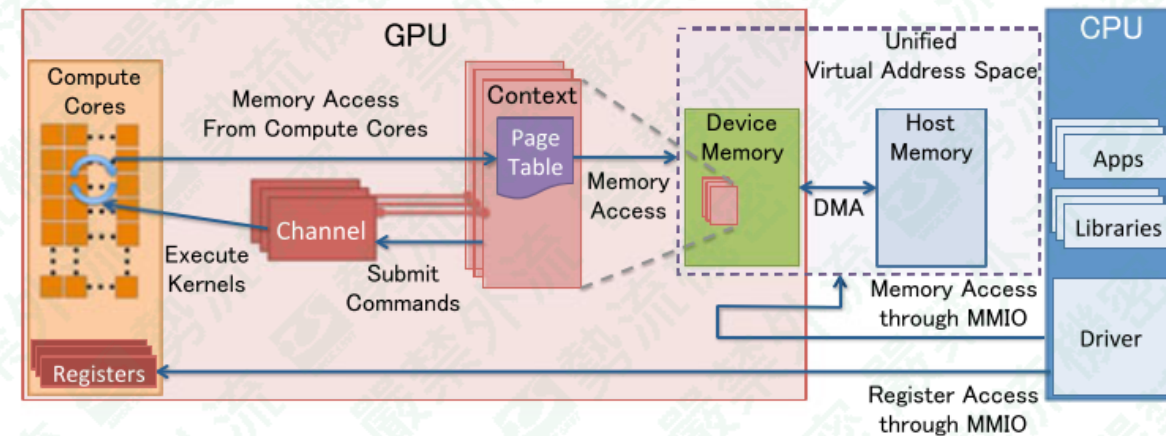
GPU

Compute Cores

Memory Access From Compute Cores

Context

Page Table

Memory Access

Device Memory

Unified Virtual Address Space

Host Memory

CPU

Apps

Libraries

DMA

Channel

Execute Kernels

Submit Commands

Memory Access through MMIO

Driver

Registers

Register Access through MMIO